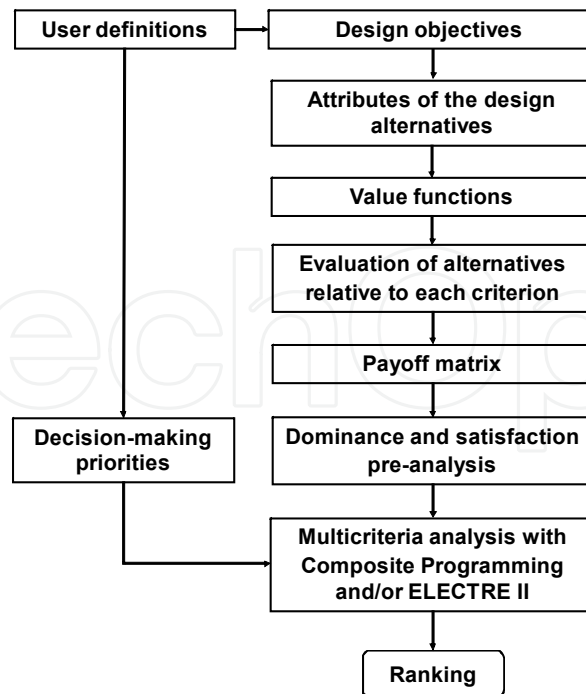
User definitions

Design objectives

Attributes of the design alternatives

Value functions

Evaluation of alternatives relative to each criterion

Payoff matrix

Decision-making priorities

Dominance and satisfaction pre-analysis

Multicriteria analysis with Composite Programming and/or ELECTRE II

Ranking